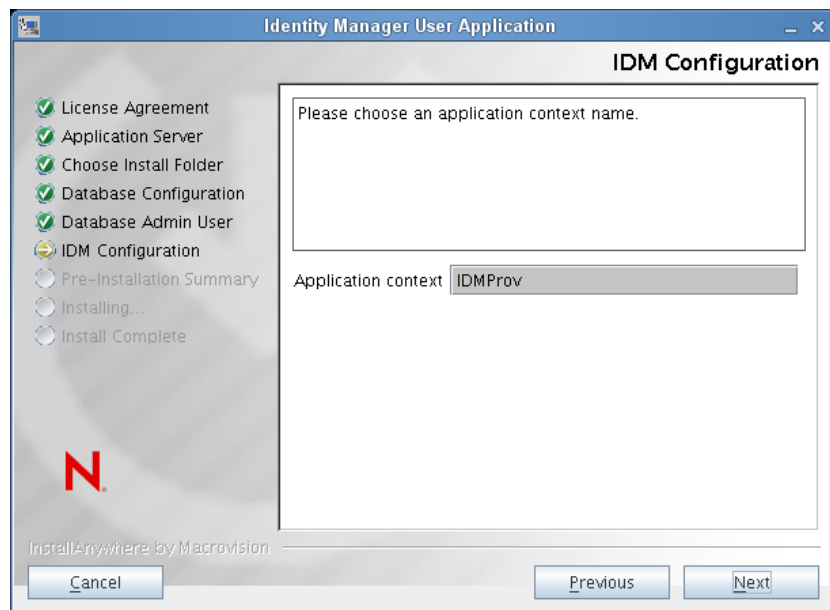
Identity Manager User Application

IDM Configuration

License Agreement
Application Server
Choose Install Folder
Database Configuration
Database Admin User
IDM Configuration
Pre-Installation Summary
Installing...
Install Complete

Please choose an application context name.

Application context IDMProv

N

InstallAnywhere by Macrovision

Cancel

Previous

Next